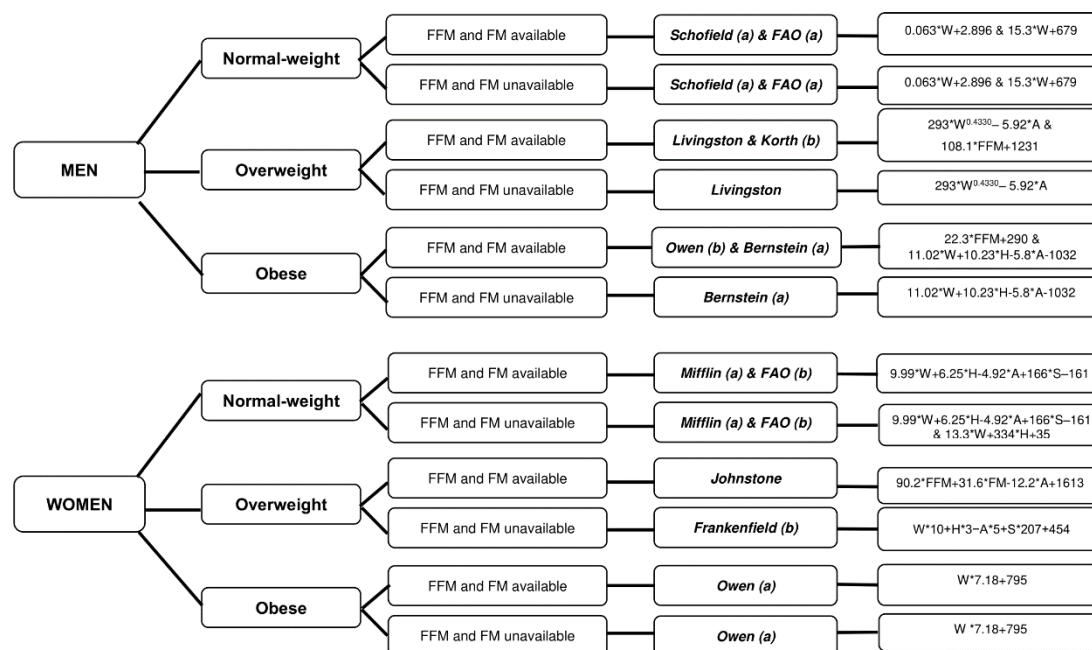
MEN

Normal-weight

FFM and FM available — Schofield (a) & FAO (a) — 0.063*W+2.896 & 15.3*W+679

FFM and FM unavailable — Schofield (a) & FAO (a) — 0.063*W+2.896 & 15.3*W+679

Overweight

FFM and FM available — Livingston & Korth (b) — 293*W$^{0.4330}$– 5.92*A & 108.1*FFM+1231

FFM and FM unavailable — Livingston — 293*W$^{0.4330}$– 5.92*A

Obese

FFM and FM available — Owen (b) & Bernstein (a) — 22.3*FFM+290 & 11.02*W+10.23*H-5.8*A-1032

FFM and FM unavailable — Bernstein (a) — 11.02*W+10.23*H-5.8*A-1032

WOMEN

Normal-weight

FFM and FM available — Mifflin (a) & FAO (b) — 9.99*W+6.25*H-4.92*A+166*S–161

FFM and FM unavailable — Mifflin (a) & FAO (b) — 9.99*W+6.25*H-4.92*A+166*S–161 & 13.3*W+334*H+35

Overweight

FFM and FM available — Johnstone — 90.2*FFM+31.6*FM-12.2*A+1613

FFM and FM unavailable — Frankenfield (b) — W*10+H*3–A*5+S*207+454

Obese

FFM and FM available — Owen (a) — W*7.18+795

FFM and FM unavailable — Owen (a) — W *7.18+795